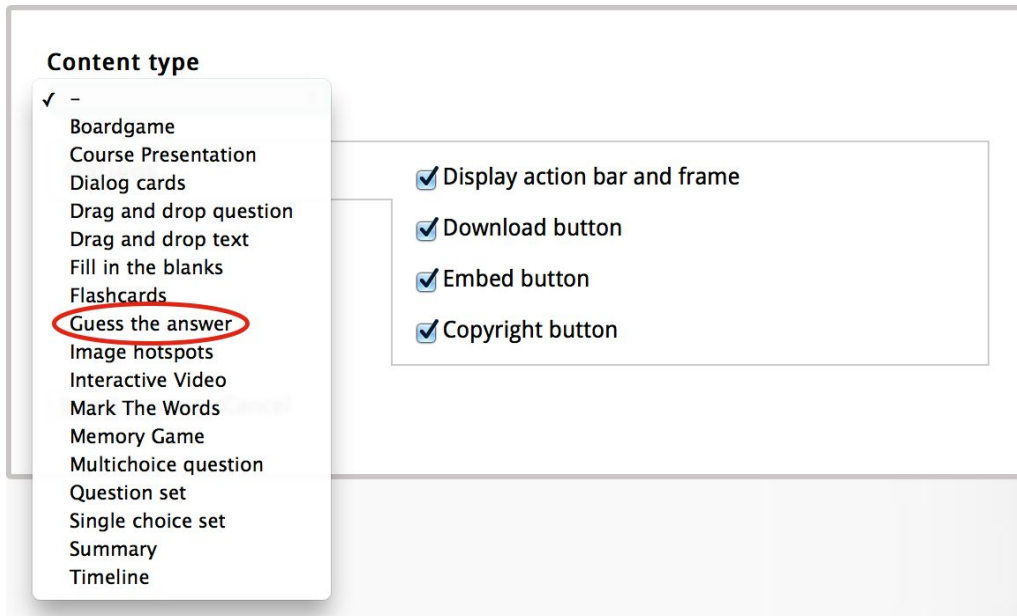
Content type

✓ -
Boardgame
Course Presentation
Dialog cards
Drag and drop question
Drag and drop text
Fill in the blanks
Flashcards
Guess the answer
Image hotspots
Interactive Video
Mark The Words
Memory Game
Multichoice question
Question set
Single choice set
Summary
Timeline

Display action bar and frame
Download button
Embed button
Copyright button